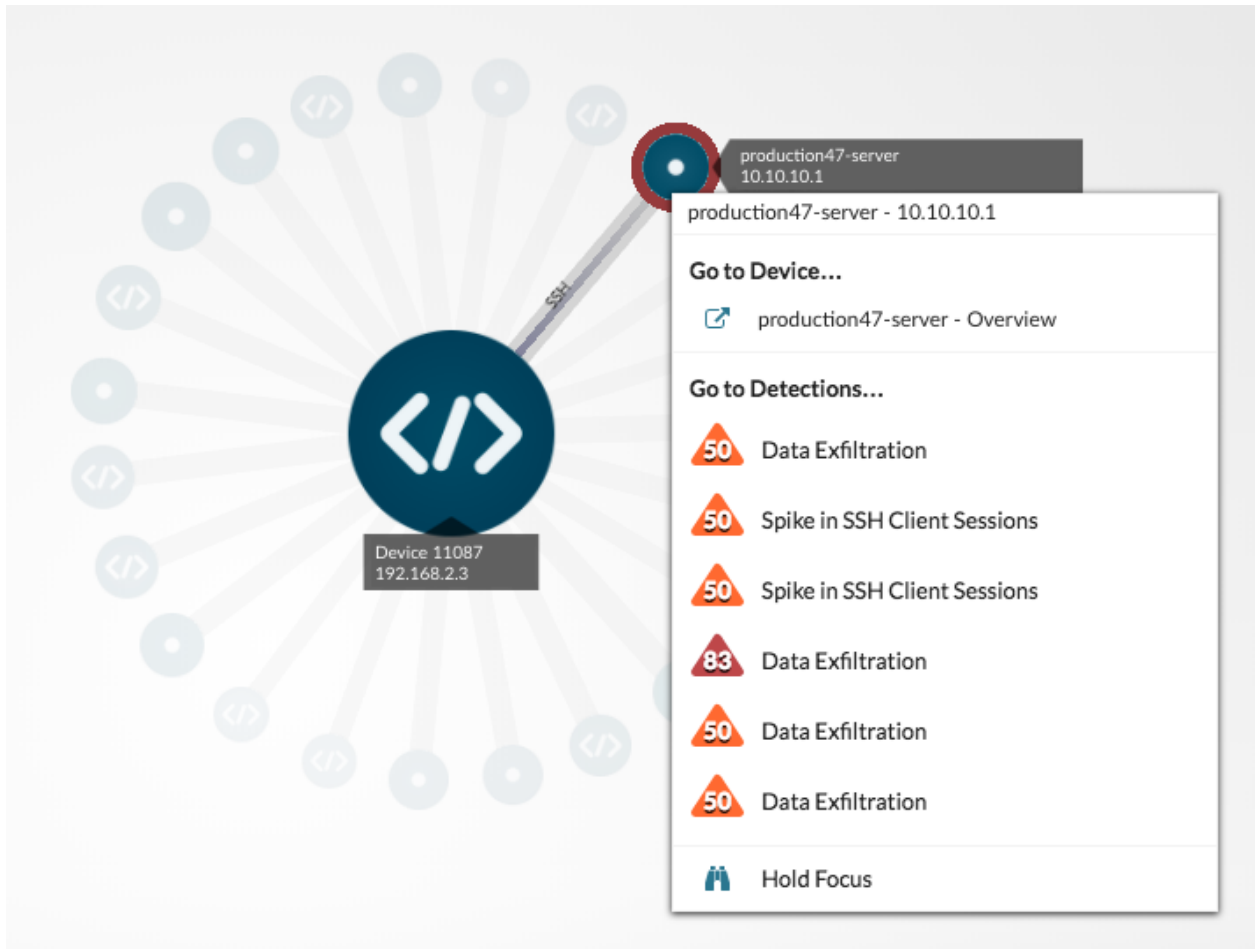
production47-server
10.10.10.1

SSH

Device 11087
192.168.2.3

production47-server - 10.10.10.1

Go to Device…

production47-server - Overview

Go to Detections…

50 Data Exfiltration

50 Spike in SSH Client Sessions

50 Spike in SSH Client Sessions

83 Data Exfiltration

50 Data Exfiltration

50 Data Exfiltration

Hold Focus